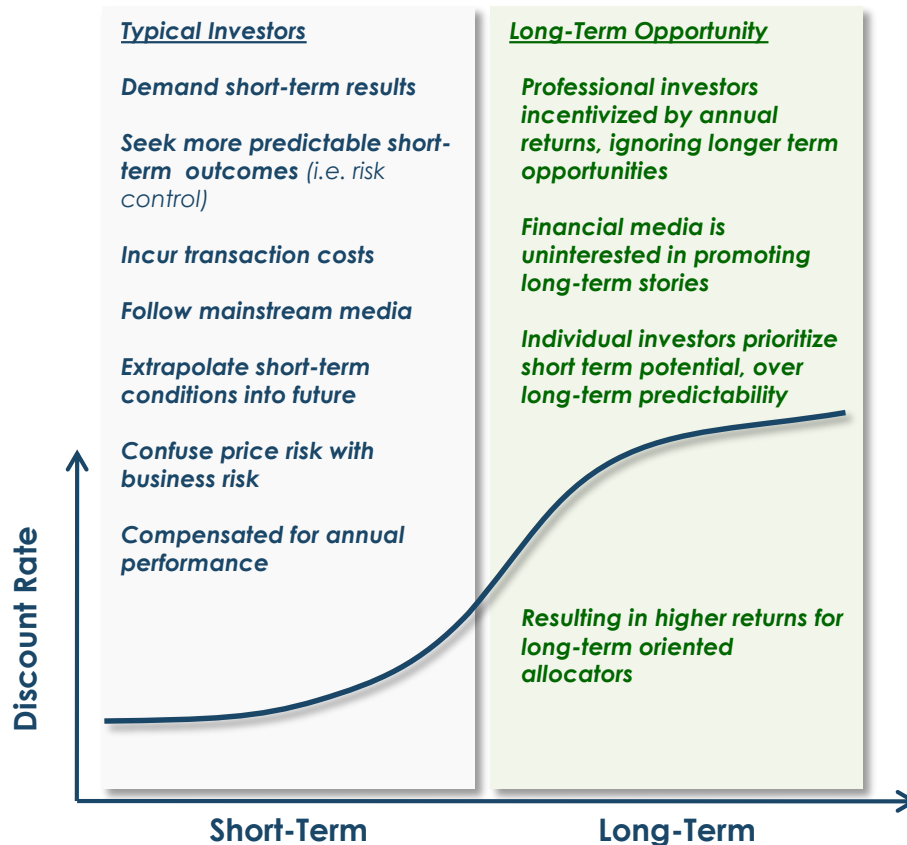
Typical Investors

Demand short-term results

Seek more predictable short-term outcomes (i.e. risk control)

Incur transaction costs

Follow mainstream media

Extrapolate short-term conditions into future

Confuse price risk with business risk

Compensated for annual performance

Long-Term Opportunity

Professional investors incentivized by annual returns, ignoring longer term opportunities

Financial media is uninterested in promoting long-term stories

Individual investors prioritize short term potential, over long-term predictability

Resulting in higher returns for long-term oriented allocators

Discount Rate

Short-Term

Long-Term